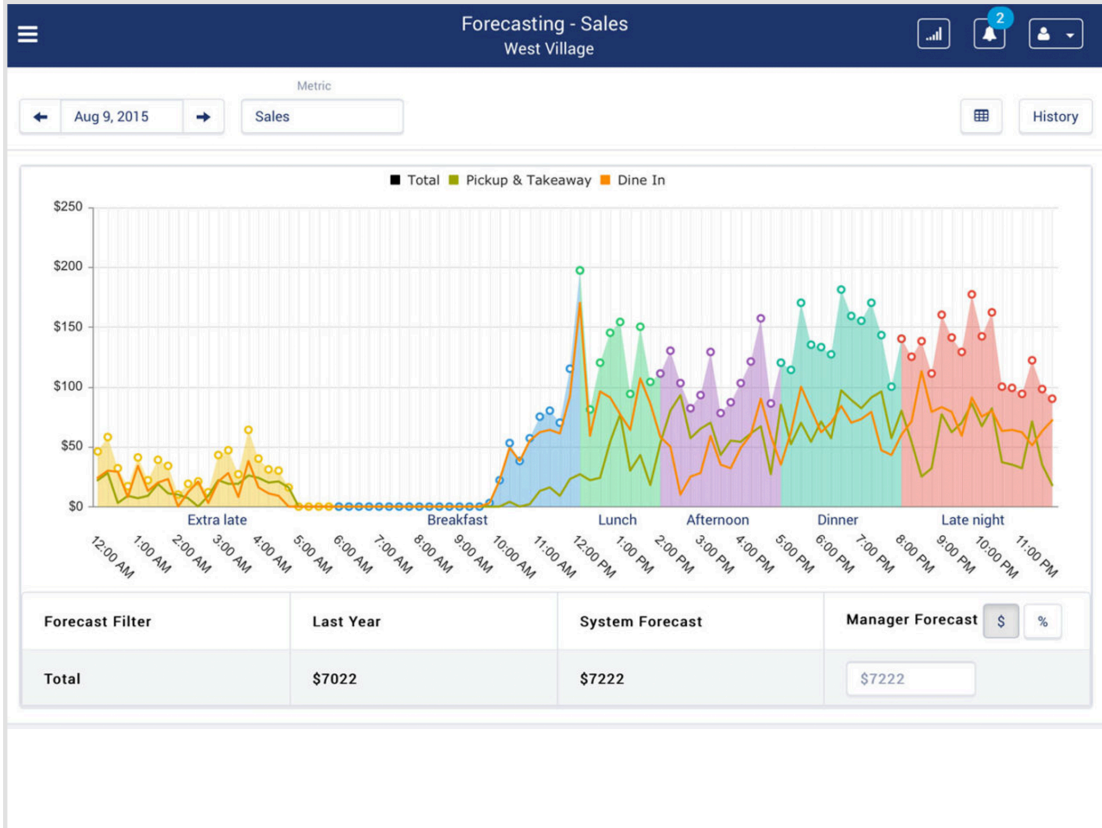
Forecasting - Sales
West Village

2

Metric

Aug 9, 2015

Sales

History

Total Pickup & Takeaway Dine In

$250
$200
$150
$100
$50
$0

Extra late
Breakfast
Lunch
Afternoon
Dinner
Late night

12:00 AM
1:00 AM
2:00 AM
3:00 AM
4:00 AM
5:00 AM
6:00 AM
7:00 AM
8:00 AM
9:00 AM
10:00 AM
11:00 AM
12:00 PM
1:00 PM
2:00 PM
3:00 PM
4:00 PM
5:00 PM
6:00 PM
7:00 PM
8:00 PM
9:00 PM
10:00 PM
11:00 PM

| Forecast Filter | Last Year | System Forecast | Manager Forecast $ % |
|---|---|---|---|
| Total | $7022 | $7222 | $7222 |